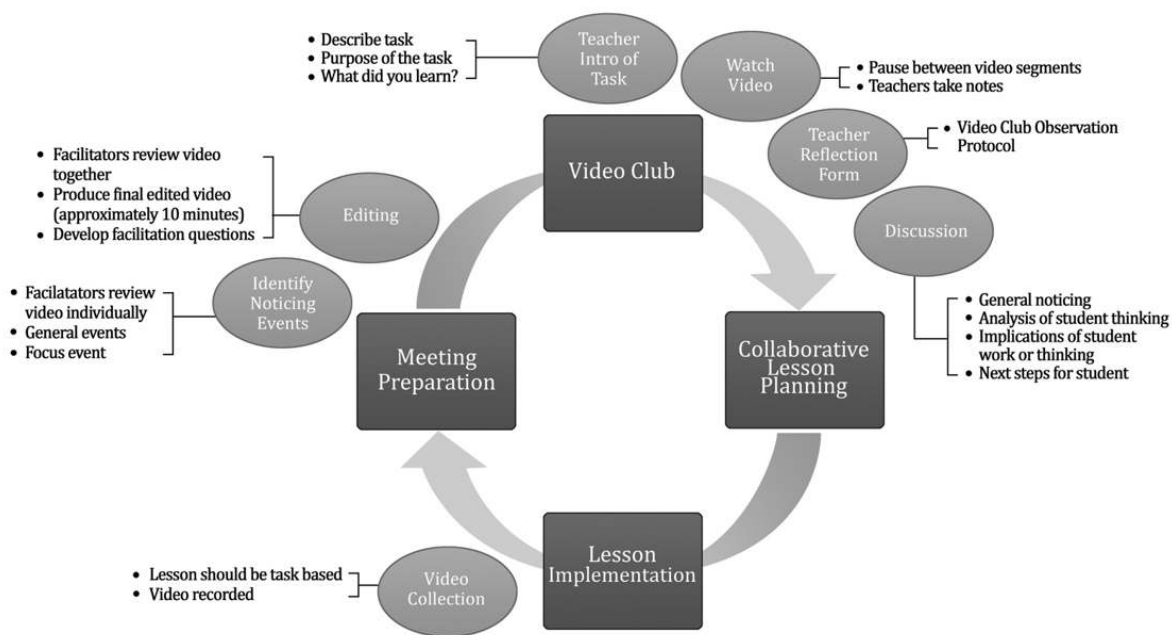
• Describe task
• Purpose of the task
• What did you learn?

Teacher Intro of Task

Watch Video

• Pause between video segments
• Teachers take notes

Teacher Reflection Form

• Video Club Observation Protocol

• Facilitators review video together
• Produce final edited video (approximately 10 minutes)
• Develop facilitation questions

Editing

Video Club

Discussion

• Facilatators review video individually
• General events
• Focus event

Identify Noticing Events

• General noticing
• Analysis of student thinking
• Implications of student work or thinking
• Next steps for student

Meeting Preparation

Collaborative Lesson Planning

Lesson Implementation

• Lesson should be task based
• Video recorded

Video Collection